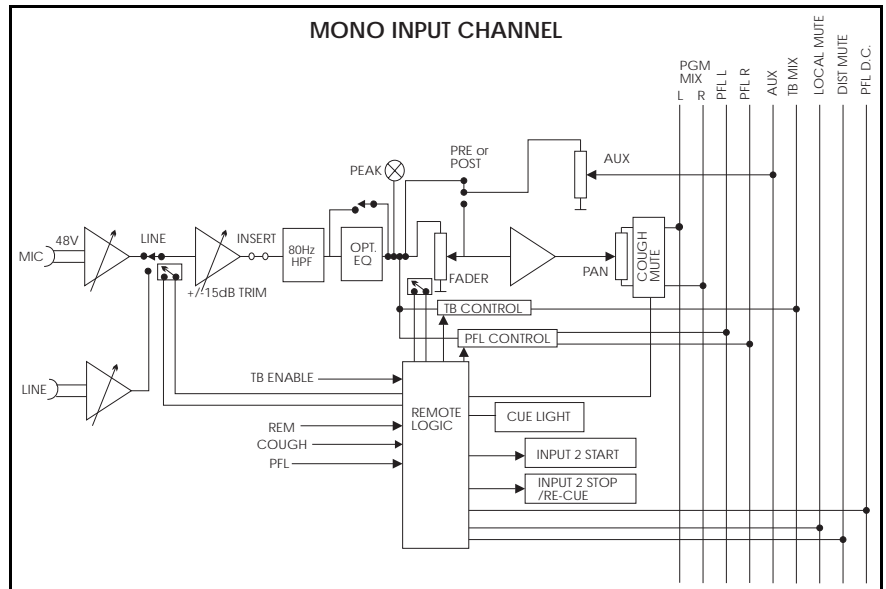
MONO INPUT CHANNEL

PGM MIX
L R
PFL L
PFL R
AUX
TB MIX
LOCAL MUTE
DIST MUTE
PFL D.C.

PRE or POST
PEAK
AUX
MIC
48V
LINE
INSERT
80Hz HPF
OPT. EQ
FADER
PAN
COUGH MUTE
+/-15dB TRIM
TB CONTROL
PFL CONTROL
LINE
TB ENABLE
REMOTE LOGIC
CUE LIGHT
REM
COUGH
PFL
INPUT 2 START
INPUT 2 STOP /RE-CUE